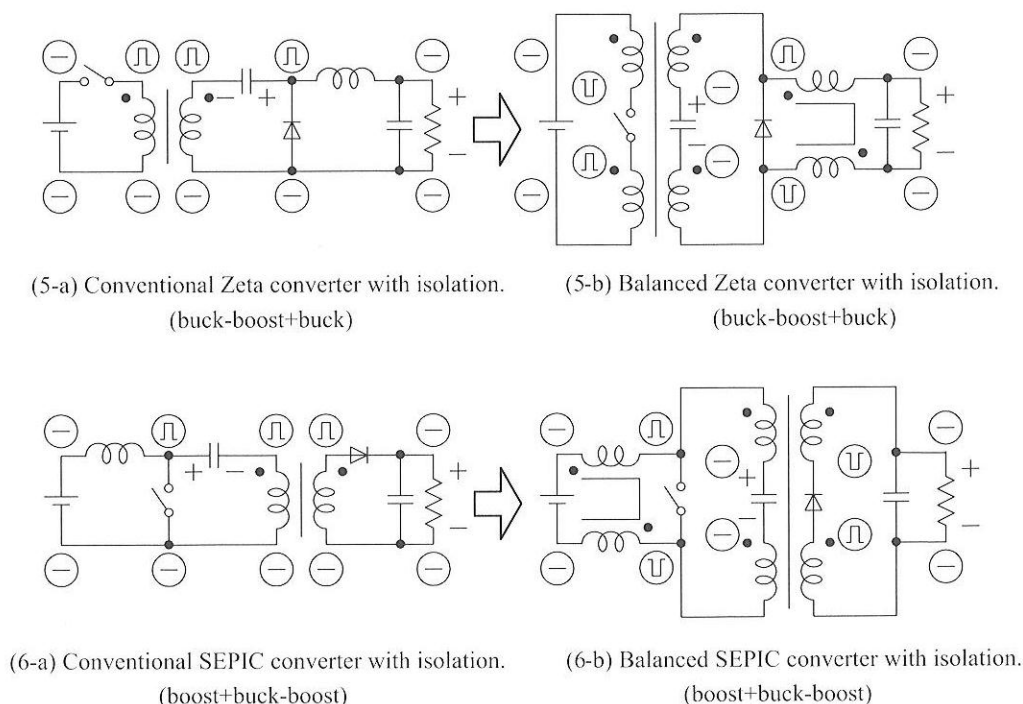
(5-a) Conventional Zeta converter with isolation. (buck-boost+buck)

(5-b) Balanced Zeta converter with isolation. (buck-boost+buck)

(6-a) Conventional SEPIC converter with isolation. (boost+buck-boost)

(6-b) Balanced SEPIC converter with isolation. (boost+buck-boost)